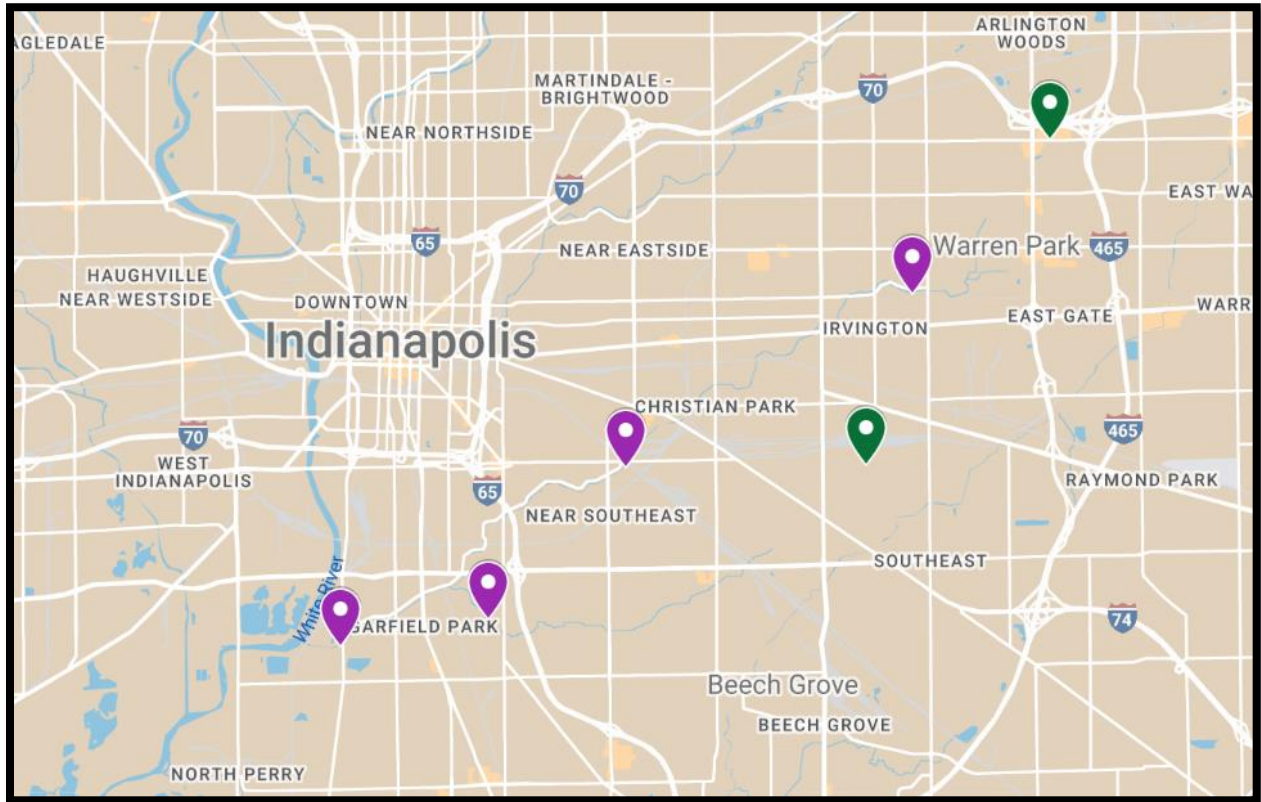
AGLEDALE
ARLINGTON WOODS
MARTINDALE - BRIGHTWOOD
70
NEAR NORTHSIDE
70
EAST WA
65
NEAR EASTSIDE
Warren Park
465
HAUGHVILLE
NEAR WESTSIDE
DOWNTOWN
Indianapolis
IRVINGTON
EAST GATE
WARR
CHRISTIAN PARK
70
465
WEST INDIANAPOLIS
65
RAYMOND PARK
NEAR SOUTHEAST
SOUTHEAST
White River
74
GARFIELD PARK
Beech Grove
BEECH GROVE
NORTH PERRY